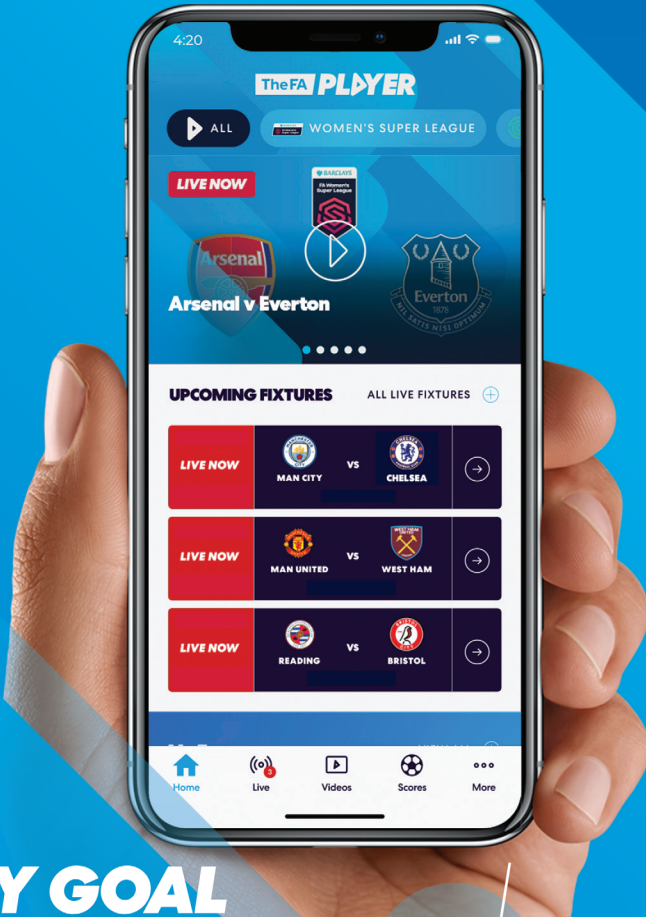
4:20

The FA PLAYER

ALL

WOMEN'S SUPER LEAGUE

LIVE NOW

BARCLAYS
FA Women's Super League

Arsenal

Everton
1878
NIL SATIS NISI OPTIMUM

Arsenal v Everton

UPCOMING FIXTURES

ALL LIVE FIXTURES

LIVE NOW
MAN CITY
VS
CHELSEA

LIVE NOW
MAN UNITED
VS
WEST HAM

LIVE NOW
READING
VS
BRISTOL

Home
3
Live
Videos
Scores
More

Y GOAL